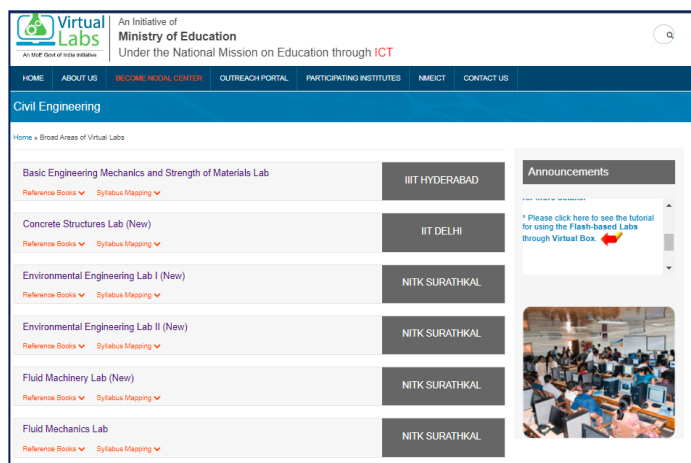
Virtual Labs
An MoE Govt of India Initiative

An Initiative of
Ministry of Education
Under the National Mission on Education through ICT

HOME ABOUT US BECOME NODAL CENTER OUTREACH PORTAL PARTICIPATING INSTITUTES NMEICT CONTACT US

Civil Engineering

Home » Broad Areas of Virtual Labs

Basic Engineering Mechanics and Strength of Materials Lab
Reference Books Syllabus Mapping
IIIT HYDERABAD

Concrete Structures Lab (New)
Reference Books Syllabus Mapping
IIT DELHI

Environmental Engineering Lab I (New)
Reference Books Syllabus Mapping
NITK SURATHKAL

Environmental Engineering Lab II (New)
Reference Books Syllabus Mapping
NITK SURATHKAL

Fluid Machinery Lab (New)
Reference Books Syllabus Mapping
NITK SURATHKAL

Fluid Mechanics Lab
Reference Books Syllabus Mapping
NITK SURATHKAL

Announcements

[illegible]

* Please click here to see the tutorial for using the Flash-based Labs through Virtual Box.